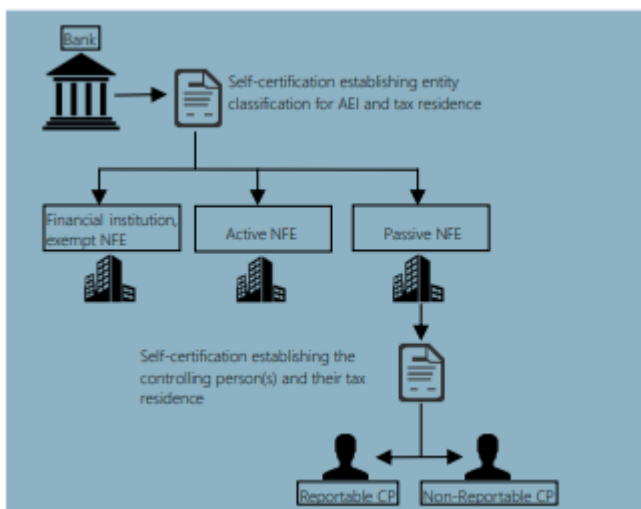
Bank

Self-certification establishing entity classification for AEI and tax residence

Financial institution, exempt NFE

Active NFE

Passive NFE

Self-certification establishing the controlling person(s) and their tax residence

Reportable CP

Non-Reportable CP